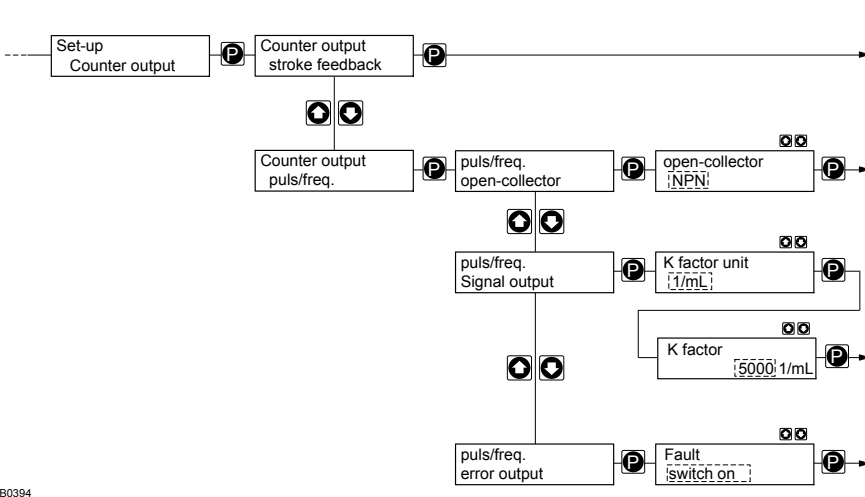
Set-up
Counter output

P

Counter output
stroke feedback

P

Counter output
puls/freq.

P

puls/freq.
open-collector

P

open-collector
NPN

P

puls/freq.
Signal output

P

K factor unit
1/mL

P

K factor
5000 1/mL

P

puls/freq.
error output

P

Fault
switch on

P

B0394